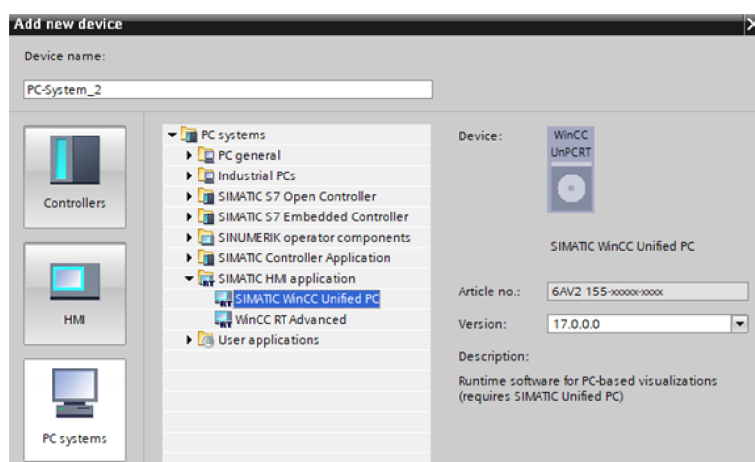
Add new device

Device name:

PC-System_2

Controllers

HMI

PC systems

PC systems
PC general
Industrial PCs
SIMATIC S7 Open Controller
SIMATIC S7 Embedded Controller
SINUMERIK operator components
SIMATIC Controller Application
SIMATIC HMI application
SIMATIC WinCC Unified PC
WinCC RT Advanced
User applications

Device:

WinCC UnPCRT

SIMATIC WinCC Unified PC

Article no.: 6AV2 155-xxxxx-xxxx

Version: 17.0.0.0

Description:

Runtime software for PC-based visualizations (requires SIMATIC Unified PC)